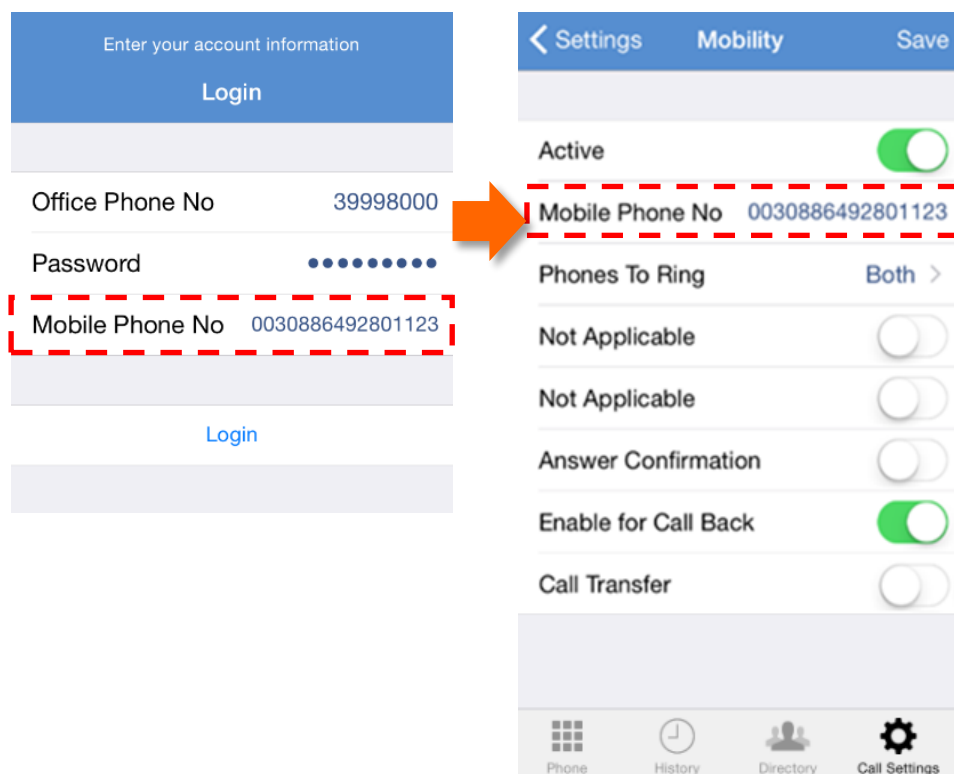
Enter your account information

Login

Office Phone No 39998000

Password •••••••••

Mobile Phone No 0030886492801123

Login

Settings Mobility Save

Active

Mobile Phone No 0030886492801123

Phones To Ring Both

Not Applicable

Not Applicable

Answer Confirmation

Enable for Call Back

Call Transfer

Phone History Directory Call Settings